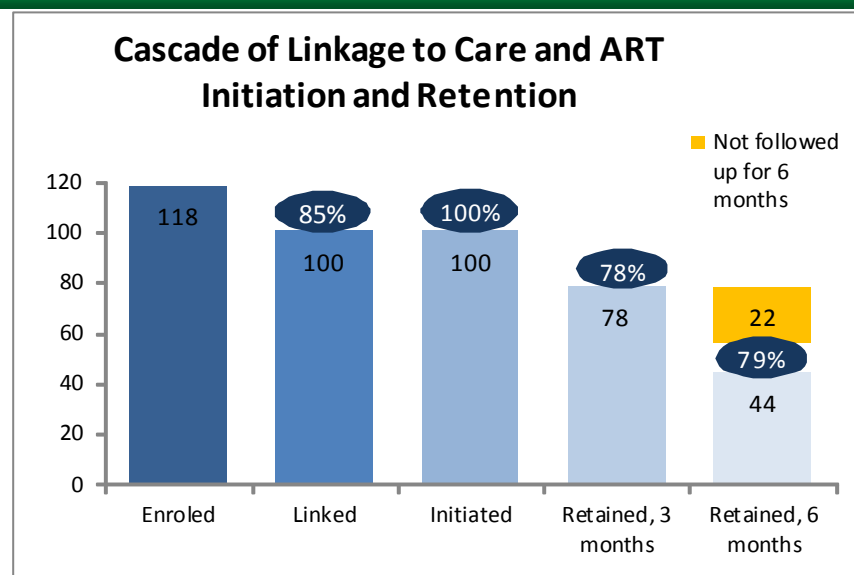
Cascade of Linkage to Care and ART Initiation and Retention

Not followed up for 6 months

120
100
80
60
40
20
0

118
85%
100
100%
100
78%
78
22
79%
44

Enroled
Linked
Initiated
Retained, 3 months
Retained, 6 months